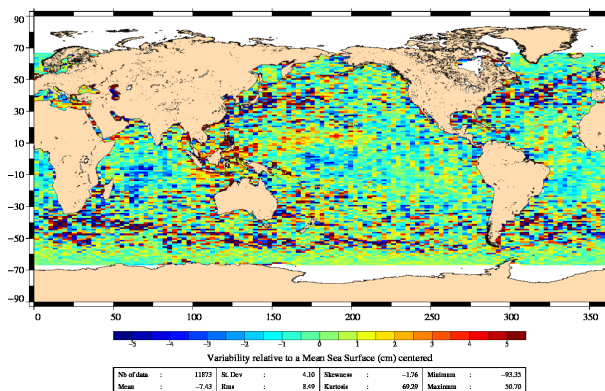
90
70
50
30
10
−10
−30
−50
−70
−90

0 50 100 150 200 250 300 350

−5 −4 −3 −2 −1 0 1 2 3 4 5

Variability relative to a Mean Sea Surface (cm) centered

| Nb of data | : | 11873 | St. Dev | : | 4.10 | Skewness | : | −1.76 | Minimum | : | −93.35 |
|---|---|---|---|---|---|---|---|---|---|---|---|
| Mean | : | −7.43 | Rms | : | 8.49 | Kurtosis | : | 69.29 | Maximum | : | 50.70 |